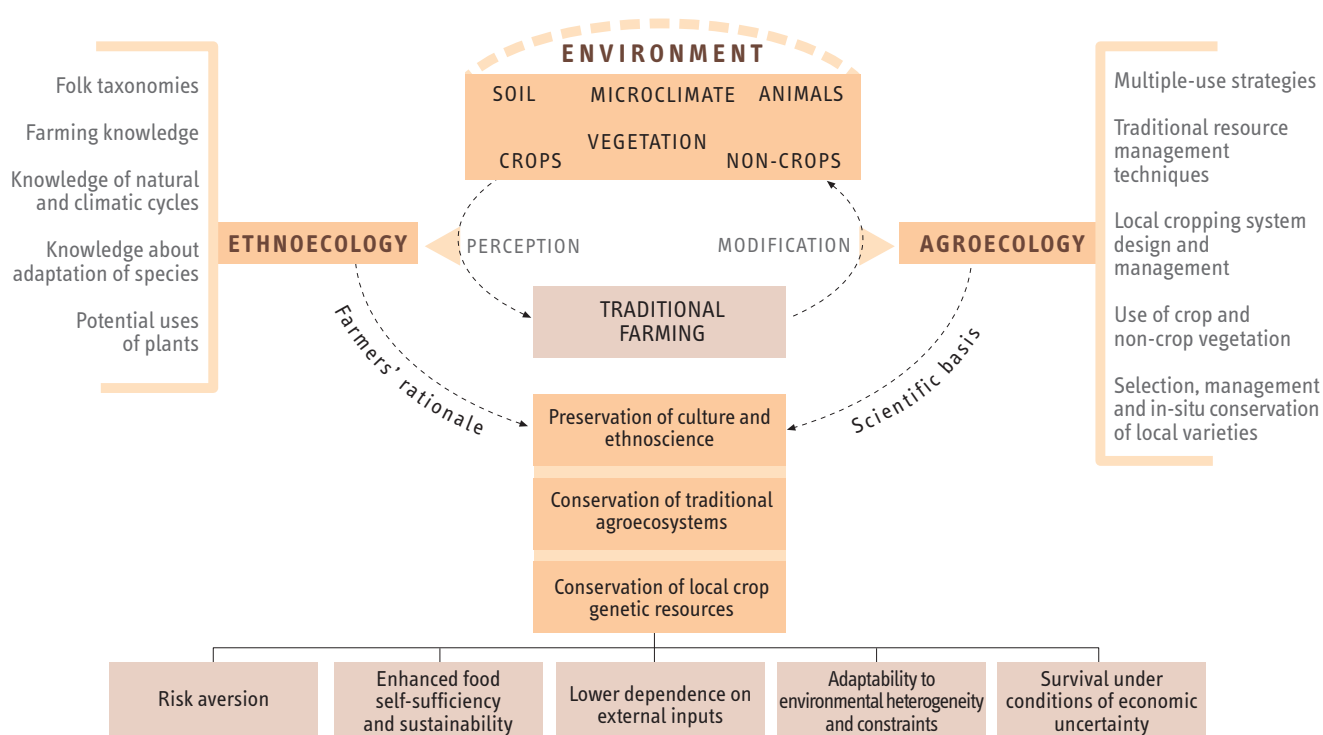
ENVIRONMENT

SOIL MICROCLIMATE ANIMALS

VEGETATION

CROPS NON-CROPS

Folk taxonomies

Farming knowledge

Knowledge of natural and climatic cycles

Knowledge about adaptation of species

Potential uses of plants

ETHNOECOLOGY

PERCEPTION

MODIFICATION

AGROECOLOGY

Multiple-use strategies

Traditional resource management techniques

Local cropping system design and management

Use of crop and non-crop vegetation

Selection, management and in-situ conservation of local varieties

TRADITIONAL FARMING

Farmers' rationale

Scientific basis

Preservation of culture and ethnoscience

Conservation of traditional agroecosystems

Conservation of local crop genetic resources

Risk aversion

Enhanced food self-sufficiency and sustainability

Lower dependence on external inputs

Adaptability to environmental heterogeneity and constraints

Survival under conditions of economic uncertainty